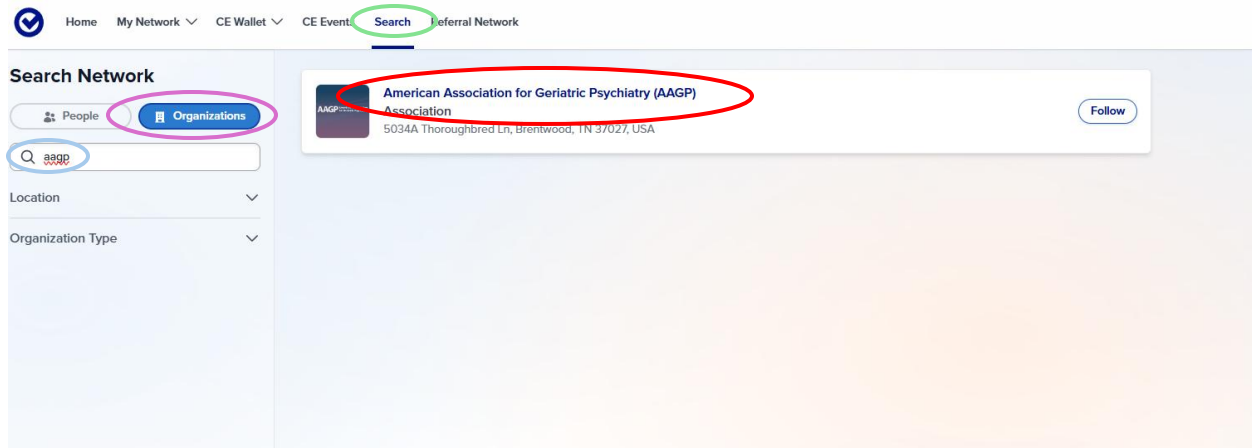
Home My Network CE Wallet CE Events Search Referral Network

Search Network

People Organizations

aagp

Location

Organization Type

AAGP

American Association for Geriatric Psychiatry (AAGP)
Association
5034A Thoroughbred Ln, Brentwood, TN 37027, USA

Follow